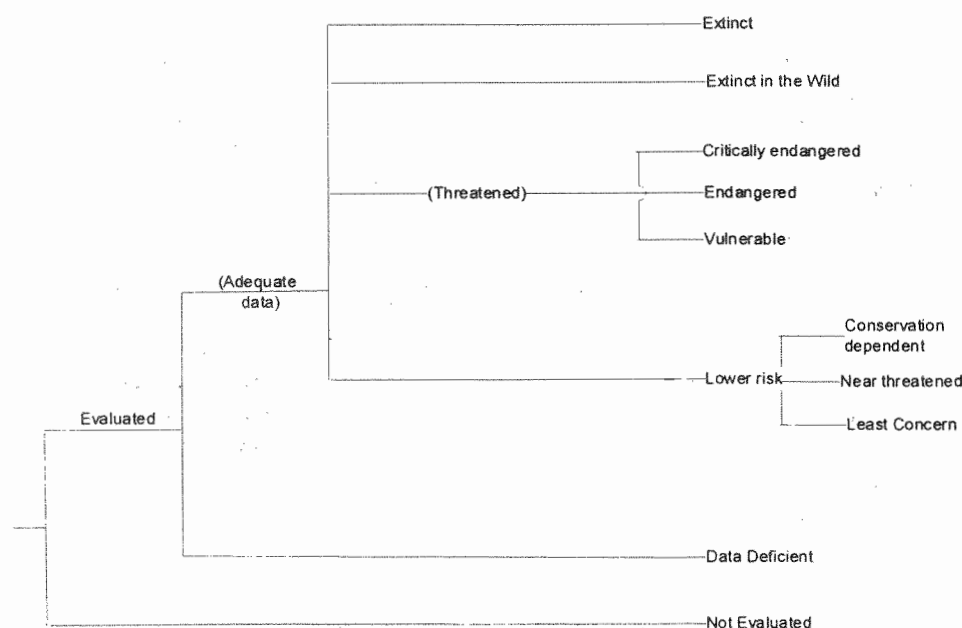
Extinct

Extinct in the Wild

Critically endangered

(Threatened)

Endangered

Vulnerable

(Adequate data)

Conservation dependent

Lower risk

Near threatened

Evaluated

Least Concern

Data Deficient

Not Evaluated